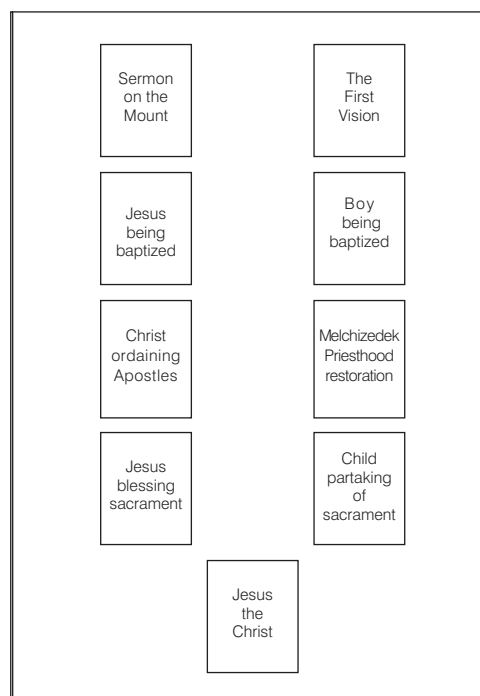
Sermon on the Mount

The First Vision

Jesus being baptized

Boy being baptized

Christ ordaining Apostles

Melchizedek Priesthood restoration

Jesus blessing sacrament

Child partaking of sacrament

Jesus the Christ